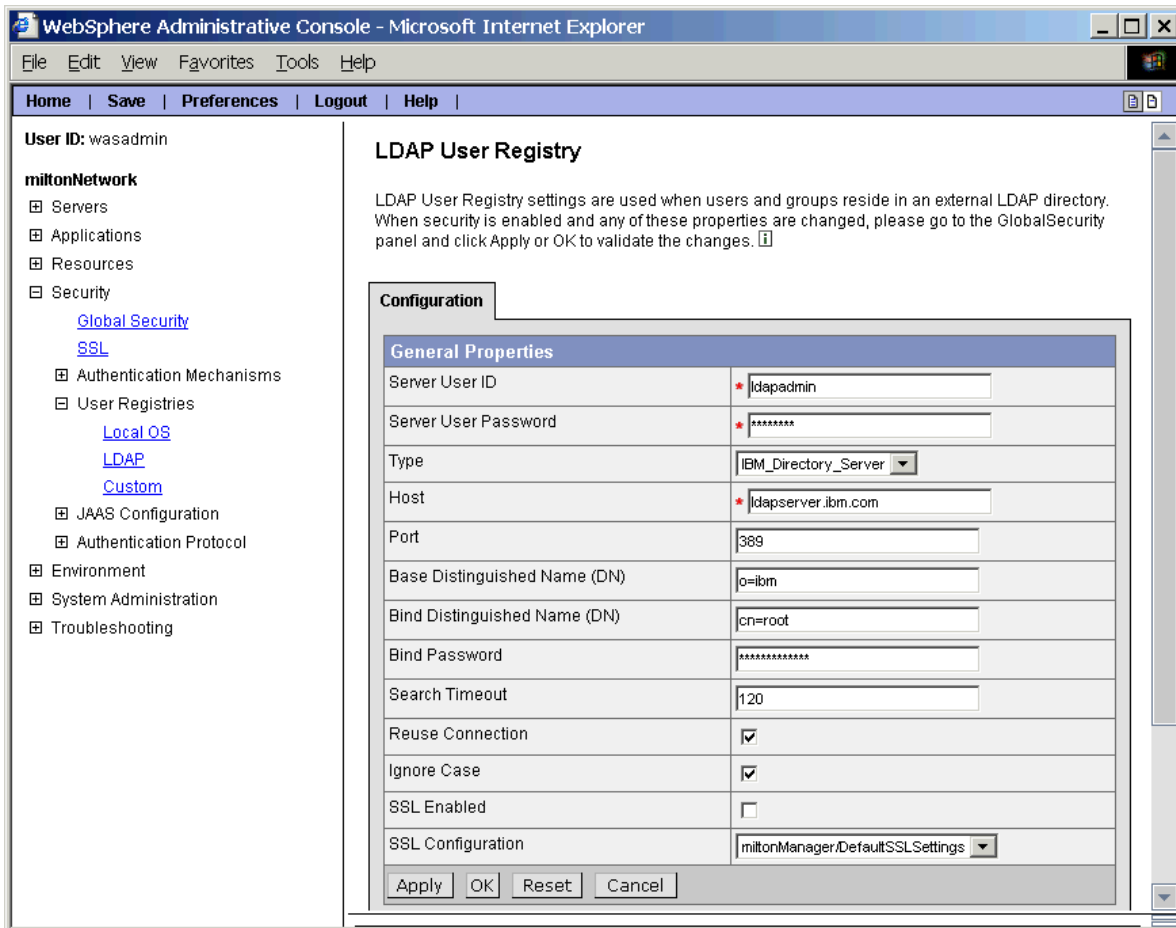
WebSphere Administrative Console - Microsoft Internet Explorer

File Edit View Favorites Tools Help

Home | Save | Preferences | Logout | Help |

User ID: wasadmin

miltonNetwork
⊞ Servers
⊞ Applications
⊞ Resources
⊟ Security
Global Security
SSL
⊞ Authentication Mechanisms
⊟ User Registries
Local OS
LDAP
Custom
⊞ JAAS Configuration
⊞ Authentication Protocol
⊞ Environment
⊞ System Administration
⊞ Troubleshooting

LDAP User Registry

LDAP User Registry settings are used when users and groups reside in an external LDAP directory. When security is enabled and any of these properties are changed, please go to the GlobalSecurity panel and click Apply or OK to validate the changes.

Configuration

| General Properties | |
|---|---|
| Server User ID | * ldapadmin |
| Server User Password | * ******** |
| Type | IBM_Directory_Server |
| Host | * ldapserver.ibm.com |
| Port | 389 |
| Base Distinguished Name (DN) | o=ibm |
| Bind Distinguished Name (DN) | cn=root |
| Bind Password | ************* |
| Search Timeout | 120 |
| Reuse Connection | ☑ |
| Ignore Case | ☑ |
| SSL Enabled | ☐ |
| SSL Configuration | miltonManager/DefaultSSLSettings |

Apply OK Reset Cancel